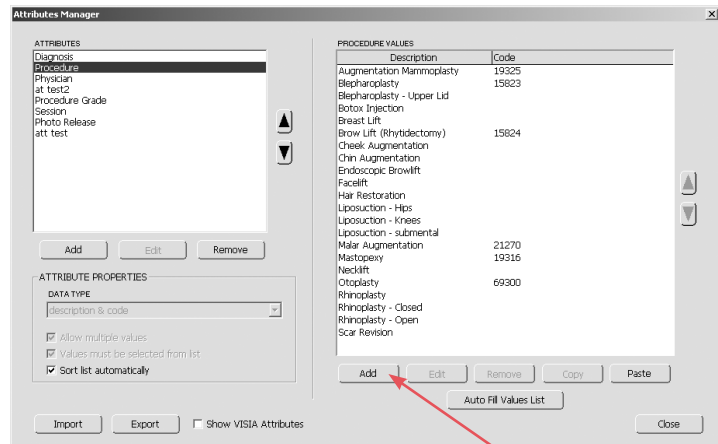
Attributes Manager

ATTRIBUTES
Diagnosis
Procedure
Physician
at test2
Procedure Grade
Session
Photo Release
att test

Add
Edit
Remove

ATTRIBUTE PROPERTIES
DATA TYPE
description & code
Allow multiple values
Values must be selected from list
Sort list automatically

PROCEDURE VALUES

| Description | Code |
|---|---|
| Augmentation Mammoplasty | 19325 |
| Blepharoplasty | 15823 |
| Blepharoplasty - Upper Lid | |
| Botox Injection | |
| Breast Lift | |
| Brow Lift (Rhytidectomy) | 15824 |
| Cheek Augmentation | |
| Chin Augmentation | |
| Endoscopic Browlift | |
| Facelift | |
| Hair Restoration | |
| Liposuction - Hips | |
| Liposuction - Knees | |
| Liposuction - submental | |
| Malar Augmentation | 21270 |
| Mastopexy | 19316 |
| Necklift | |
| Otoplasty | 69300 |
| Rhinoplasty | |
| Rhinoplasty - Closed | |
| Rhinoplasty - Open | |
| Scar Revision | |

Add
Edit
Remove
Copy
Paste
Auto Fill Values List

Import
Export
Show VISIA Attributes
Close